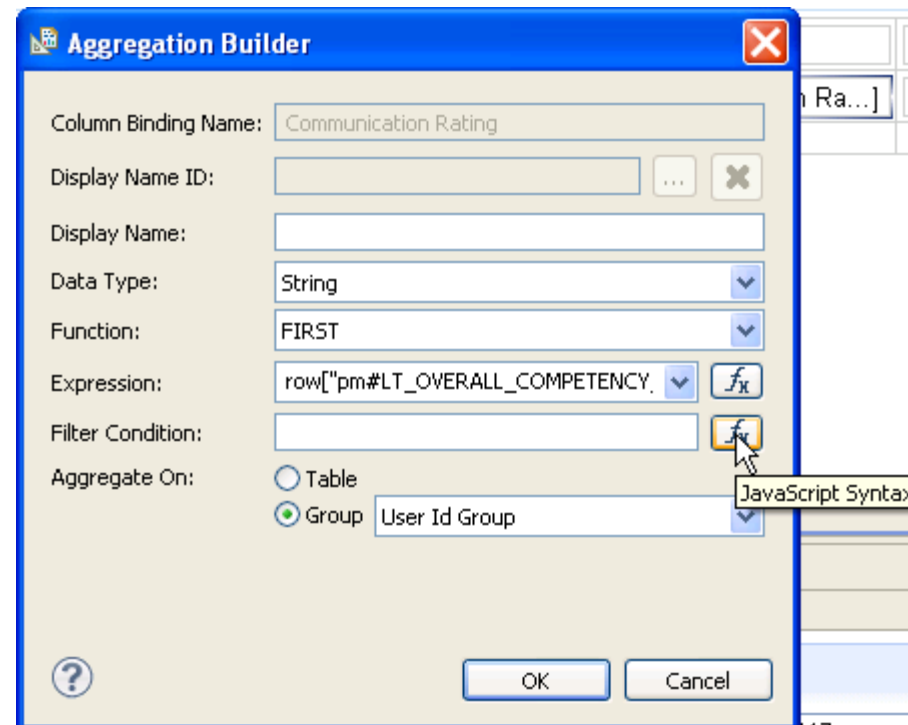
Aggregation Builder

Column Binding Name: Communication Rating

Display Name ID: ...

Display Name:

Data Type: String

Function: FIRST

Expression: row["pm#LT_OVERALL_COMPETENCY_ $f_x$

Filter Condition: $f_x$

Aggregate On: Table

Group User Id Group

JavaScript Synta

n Ra...]

?

OK Cancel